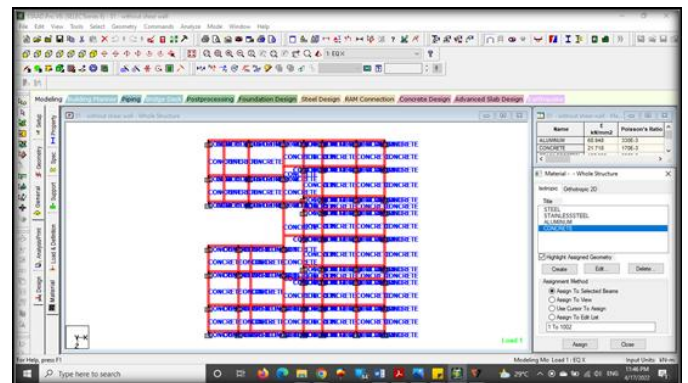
File Edit View Tools Select Geometry Commands Analyze Mode Window Help

Modeling Building Planner Piping Bridge Deck Postprocessing Foundation Design Steel Design RAM Connection Concrete Design Advanced Slab Design

Setup Property Spec Geometry General Support Load & Definition Analysis/Print Design Material

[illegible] - Whole Structure

CONCRETE CONCRETE CONCRETE CONCRETE CONCRETE CONCRETE

Load 1

| Name | E kN/mm2 | Poisson's Ratio |
|---|---|---|
| ALUMINUM | 68.948 | 330E-3 |
| CONCRETE | 21.718 | 170E-3 |

Material - Whole Structure

Isotropic Orthotropic 2D

Title
STEEL
STAINLESSSTEEL
ALUMINUM
CONCRETE

Highlight Assigned Geometry

Create Edit... Delete...

Assignment Method
Assign To Selected Beams
Assign To View
Use Cursor To Assign
Assign To Edit List
1 To 1002

Assign Close

For Help, press F1

Modeling Mo Load 1 : EQ X

Input Units: kN-m

Type here to search

29°C

11:46 PM
4/17/2022